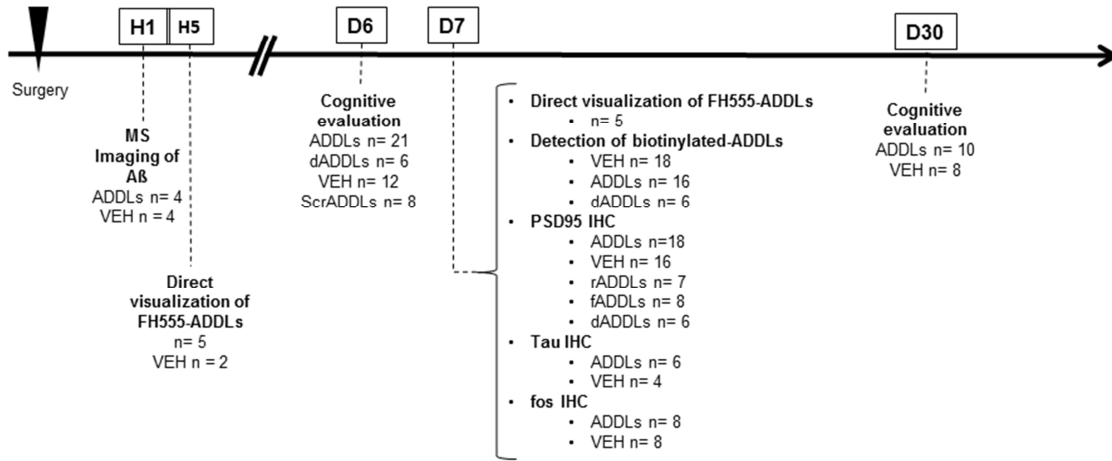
Surgery

H1

H5

D6

D7

D30

MS
Imaging of
Aß
ADDLs n= 4
VEH n = 4

Direct
visualization of
FH555-ADDLs
n= 5
VEH n = 2

Cognitive
evaluation
ADDLs n= 21
dADDLs n= 6
VEH n= 12
ScrADDLs n= 8

- Direct visualization of FH555-ADDLs
  - n= 5
- Detection of biotinylated-ADDLs
  - VEH n= 18
  - ADDLs n= 16
  - dADDLs n= 6
- PSD95 IHC
  - ADDLs n=18
  - VEH n= 16
  - rADDLs n= 7
  - fADDLs n= 8
  - dADDLs n= 6
- Tau IHC
  - ADDLs n= 6
  - VEH n= 4
- fos IHC
  - ADDLs n= 8
  - VEH n= 8

Cognitive
evaluation
ADDLs n= 10
VEH n= 8